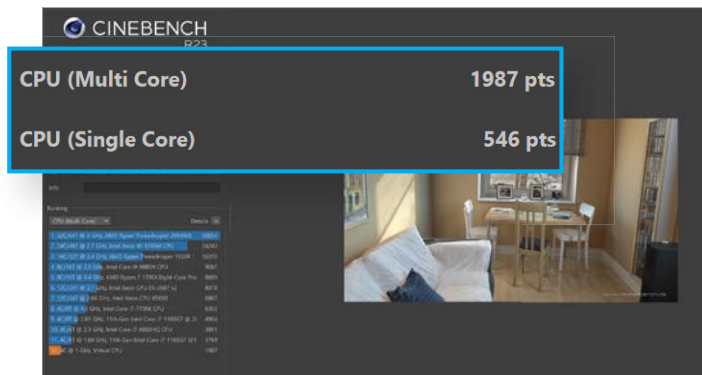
CINEBENCH
R23

CPU (Multi Core) 1987 pts

CPU (Single Core) 546 pts

Info

Ranking

CPU (Multi Core)

Details

1. 32C/64T @ 3 GHz, AMD Ryzen Threadripper 2990WX 30054
2. 24C/48T @ 2.7 GHz, Intel Xeon W-3265M CPU 24243
3. 16C/32T @ 3.4 GHz, AMD Ryzen Threadripper 1950X 16315
4. 8C/16T @ 2.3 GHz, Intel Core i9-9880H CPU 9087
5. 8C/16T @ 3.4 GHz, AMD Ryzen 7 1700X Eight-Core Pro 8889
6. 12C/24T @ 2.7 GHz, Intel Xeon CPU E5-2697 v2 8378
7. 12C/24T @ 2.66 GHz, Intel Xeon CPU X5650 6867
8. 4C/8T @ 4.2 GHz, Intel Core i7-7700K CPU 6302
9. 4C/8T @ 2.81 GHz, 11th Gen Intel Core i7-1165G7 @ 28 4904
10. 4C/8T @ 2.3 GHz, Intel Core i7-4850HQ CPU 3891
11. 4C/8T @ 1.69 GHz, 11th Gen Intel Core i7-1165G7 @15 3769
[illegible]C @ 1 GHz, Virtual CPU 1987